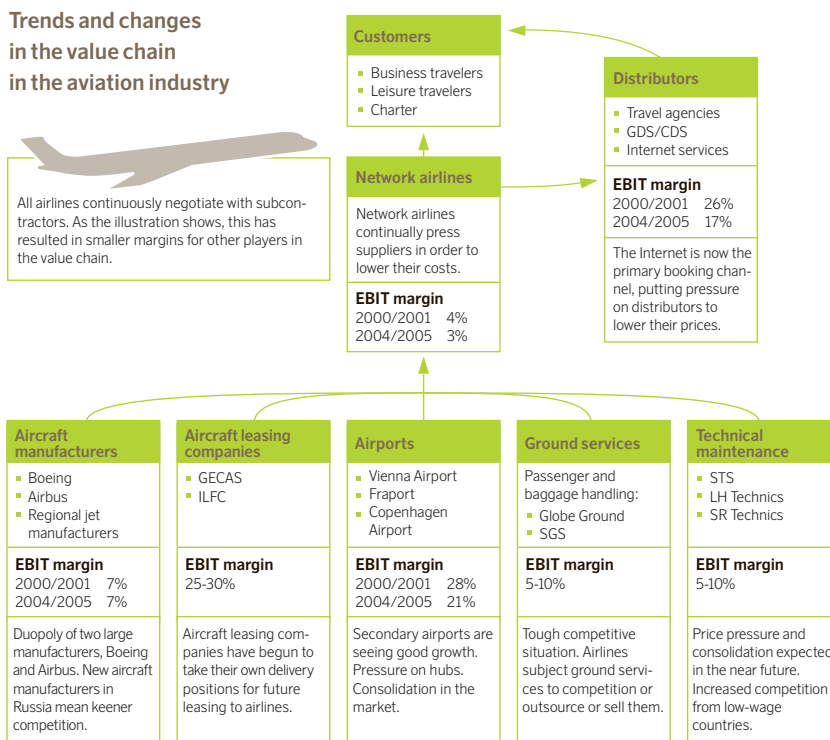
Trends and changes in the value chain in the aviation industry

All airlines continuously negotiate with subcontractors. As the illustration shows, this has resulted in smaller margins for other players in the value chain.

Customers
- Business travelers
- Leisure travelers
- Charter

Network airlines
Network airlines continually press suppliers in order to lower their costs.
EBIT margin
2000/2001 4%
2004/2005 3%

Distributors
- Travel agencies
- GDS/CDS
- Internet services
EBIT margin
2000/2001 26%
2004/2005 17%
The Internet is now the primary booking channel, putting pressure on distributors to lower their prices.

Aircraft manufacturers
- Boeing
- Airbus
- Regional jet manufacturers
EBIT margin
2000/2001 7%
2004/2005 7%
Duopoly of two large manufacturers, Boeing and Airbus. New aircraft manufacturers in Russia mean keener competition.

Aircraft leasing companies
- GECAS
- ILFC
EBIT margin
25-30%
Aircraft leasing companies have begun to take their own delivery positions for future leasing to airlines.

Airports
- Vienna Airport
- Fraport
- Copenhagen Airport
EBIT margin
2000/2001 28%
2004/2005 21%
Secondary airports are seeing good growth. Pressure on hubs. Consolidation in the market.

Ground services
Passenger and baggage handling:
- Globe Ground
- SGS
EBIT margin
5-10%
Tough competitive situation. Airlines subject ground services to competition or outsource or sell them.

Technical maintenance
- STS
- LH Technics
- SR Technics
EBIT margin
5-10%
Price pressure and consolidation expected in the near future. Increased competition from low-wage countries.